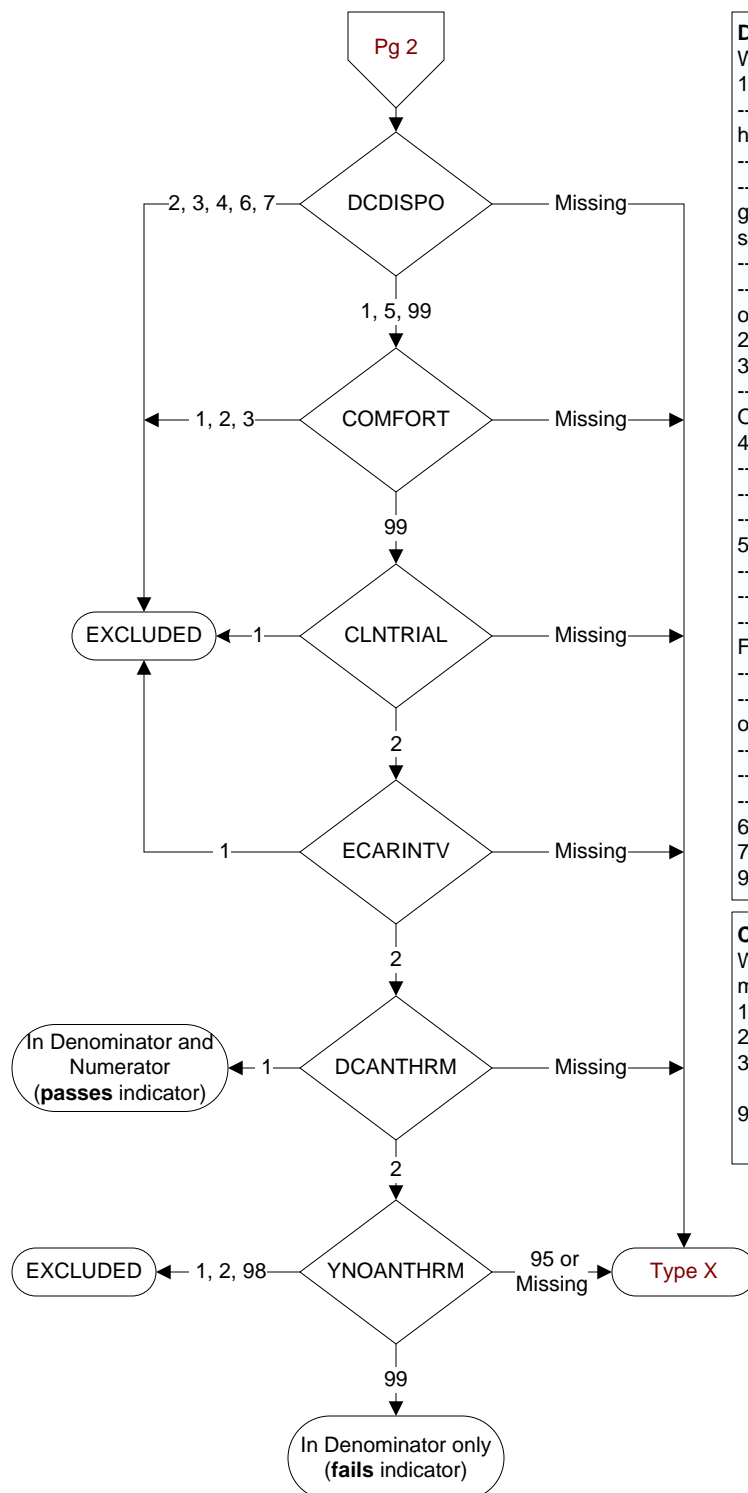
Pg 2

DCDISPO

2, 3, 4, 6, 7

Missing

1, 5, 99

COMFORT

1, 2, 3

Missing

99

CLNTRIAL

EXCLUDED

1

Missing

2

ECARINTV

1

Missing

2

DCANTHRM

In Denominator and Numerator (**passes** indicator)

1

Missing

2

YNOANTHRM

EXCLUDED

1, 2, 98

95 or Missing

Type X

99

In Denominator only (**fails** indicator)

D
W
1
--
h
--
--
g
s
--
--
o
2
3
--
C
4
--
--
--
5
--
--
--
F
--
--
o
--
--
--
6
7
9

C
W
m
1
2
3

9